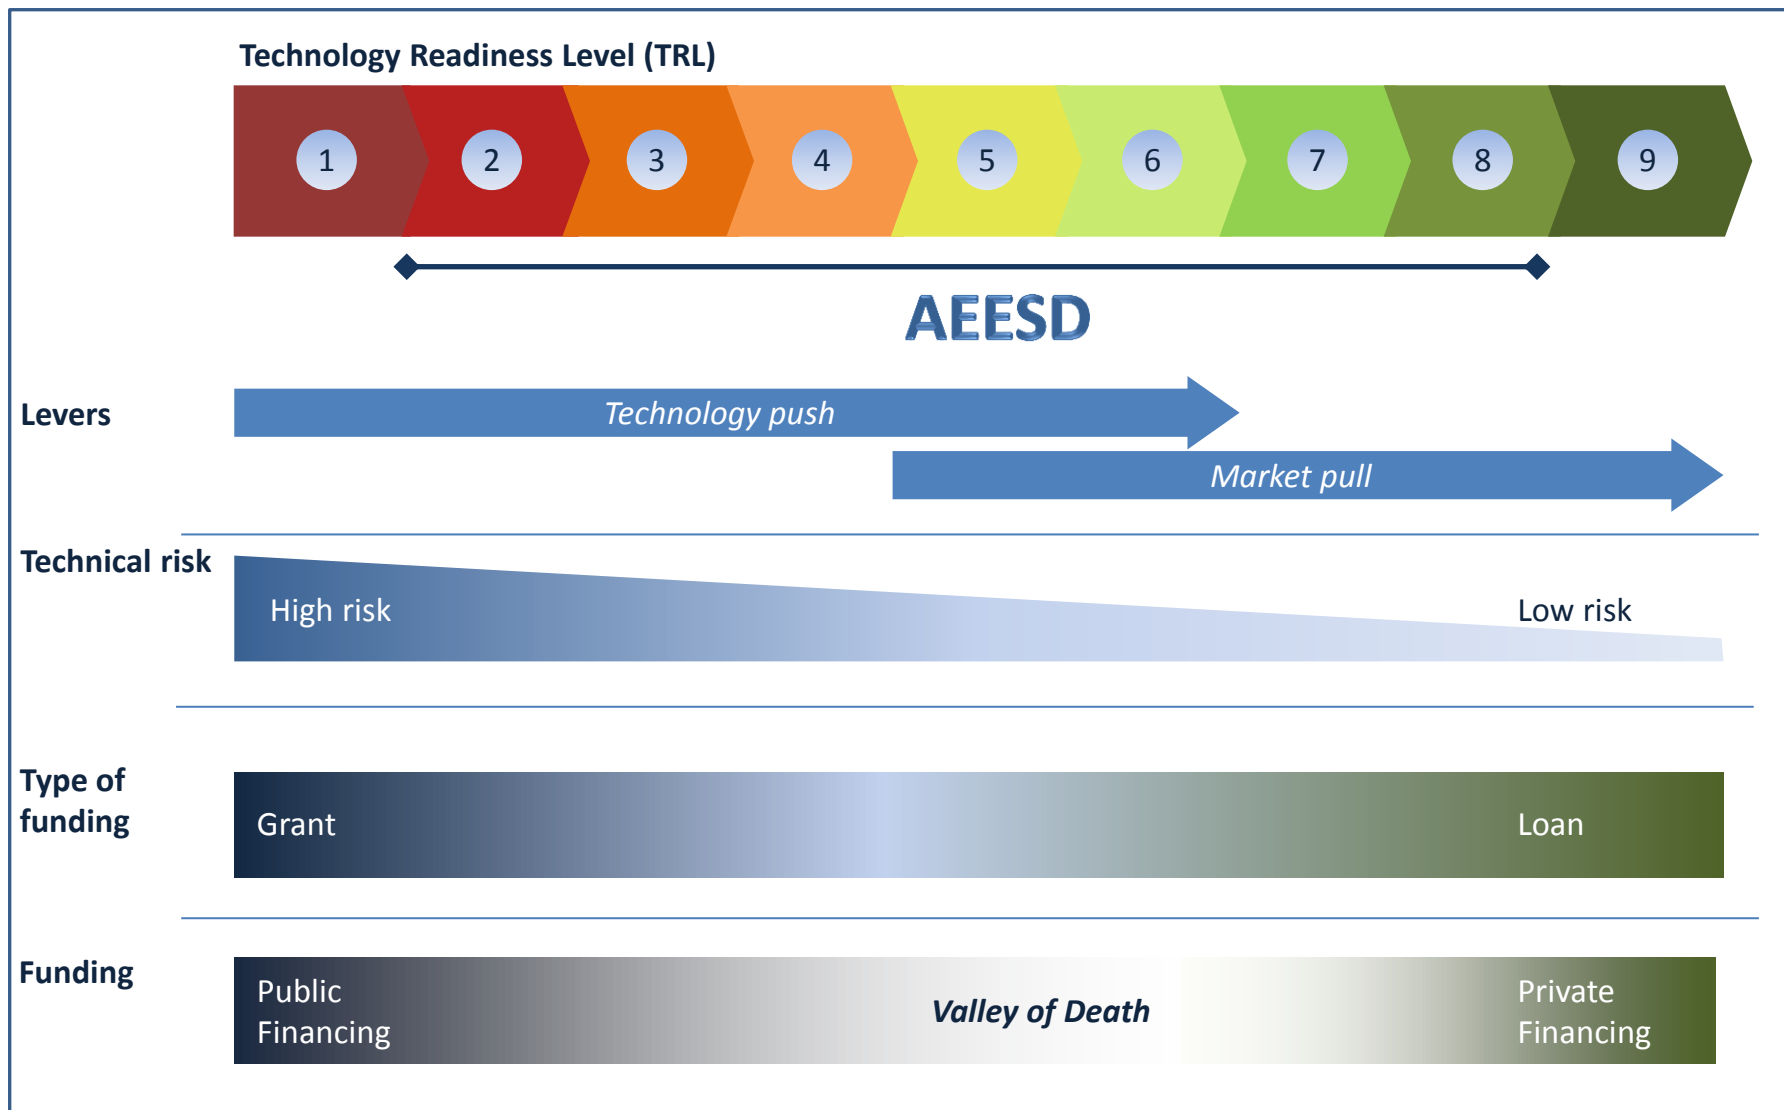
Technology Readiness Level (TRL)

1 2 3 4 5 6 7 8 9

AEESD

Levers

Technology push

Market pull

Technical risk

High risk

Low risk

Type of funding

Grant

Loan

Funding

Public Financing

Valley of Death

Private Financing